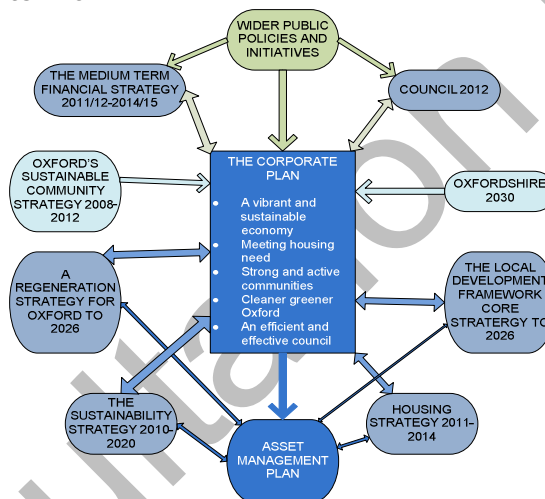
WIDER PUBLIC POLICIES AND INITIATIVES

THE MEDIUM TERM FINANCIAL STRATEGY 2011/12-2014/15

COUNCIL 2012

OXFORD'S SUSTAINABLE COMMUNITY STRATEGY 2008-2012

THE CORPORATE PLAN

- A vibrant and sustainable economy
- Meeting housing need
- Strong and active communities
- Cleaner greener Oxford
- An efficient and effective council

OXFORDSHIRE 2030

A REGENERATION STRATEGY FOR OXFORD TO 2026

THE LOCAL DEVELOPMENT FRAMEWORK CORE STRATERGY TO 2026

THE SUSTAINABILITY STRATEGY 2010-2020

ASSET MANAGEMENT PLAN

HOUSING STRATEGY 2011-2014